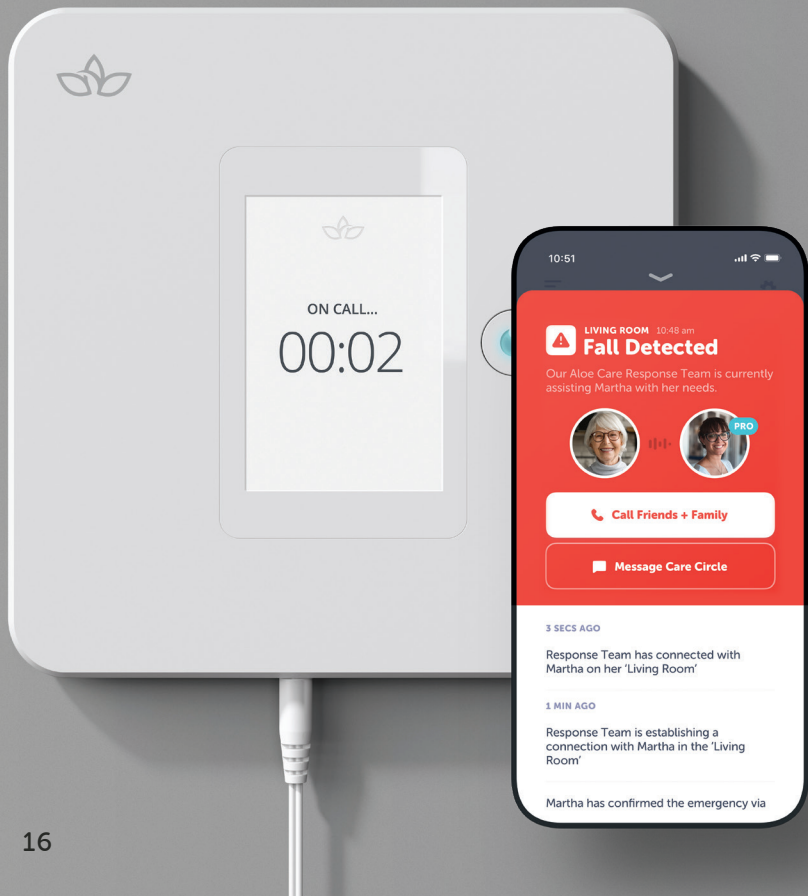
ON CALL...
00:02

10:51

LIVING ROOM 10:48 am
Fall Detected
Our Aloe Care Response Team is currently assisting Martha with her needs.

PRO

Call Friends + Family

Message Care Circle

3 SECS AGO
Response Team has connected with Martha on her 'Living Room'

1 MIN AGO
Response Team is establishing a connection with Martha in the 'Living Room'

Martha has confirmed the emergency via

16